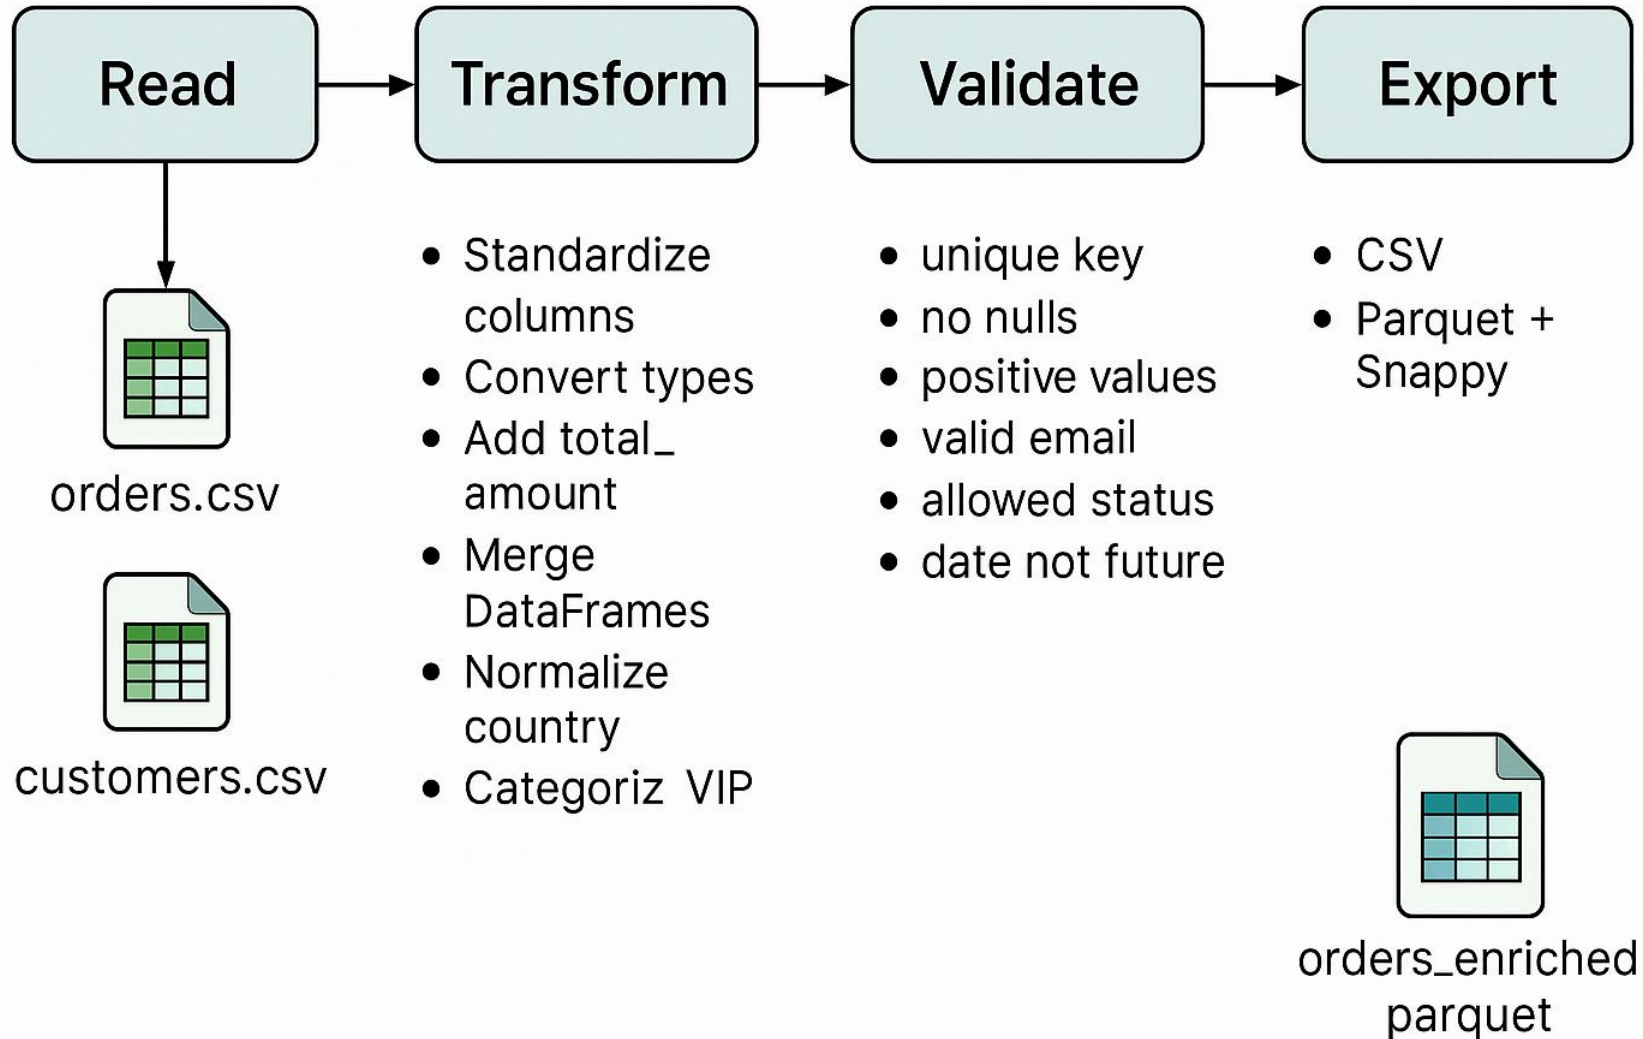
Read

Transform

Validate

Export

orders.csv

customers.csv

- Standardize columns
- Convert types
- Add total_ amount
- Merge DataFrames
- Normalize country
- Categoriz VIP

- unique key
- no nulls
- positive values
- valid email
- allowed status
- date not future

- CSV
- Parquet + Snappy

orders_enriched parquet